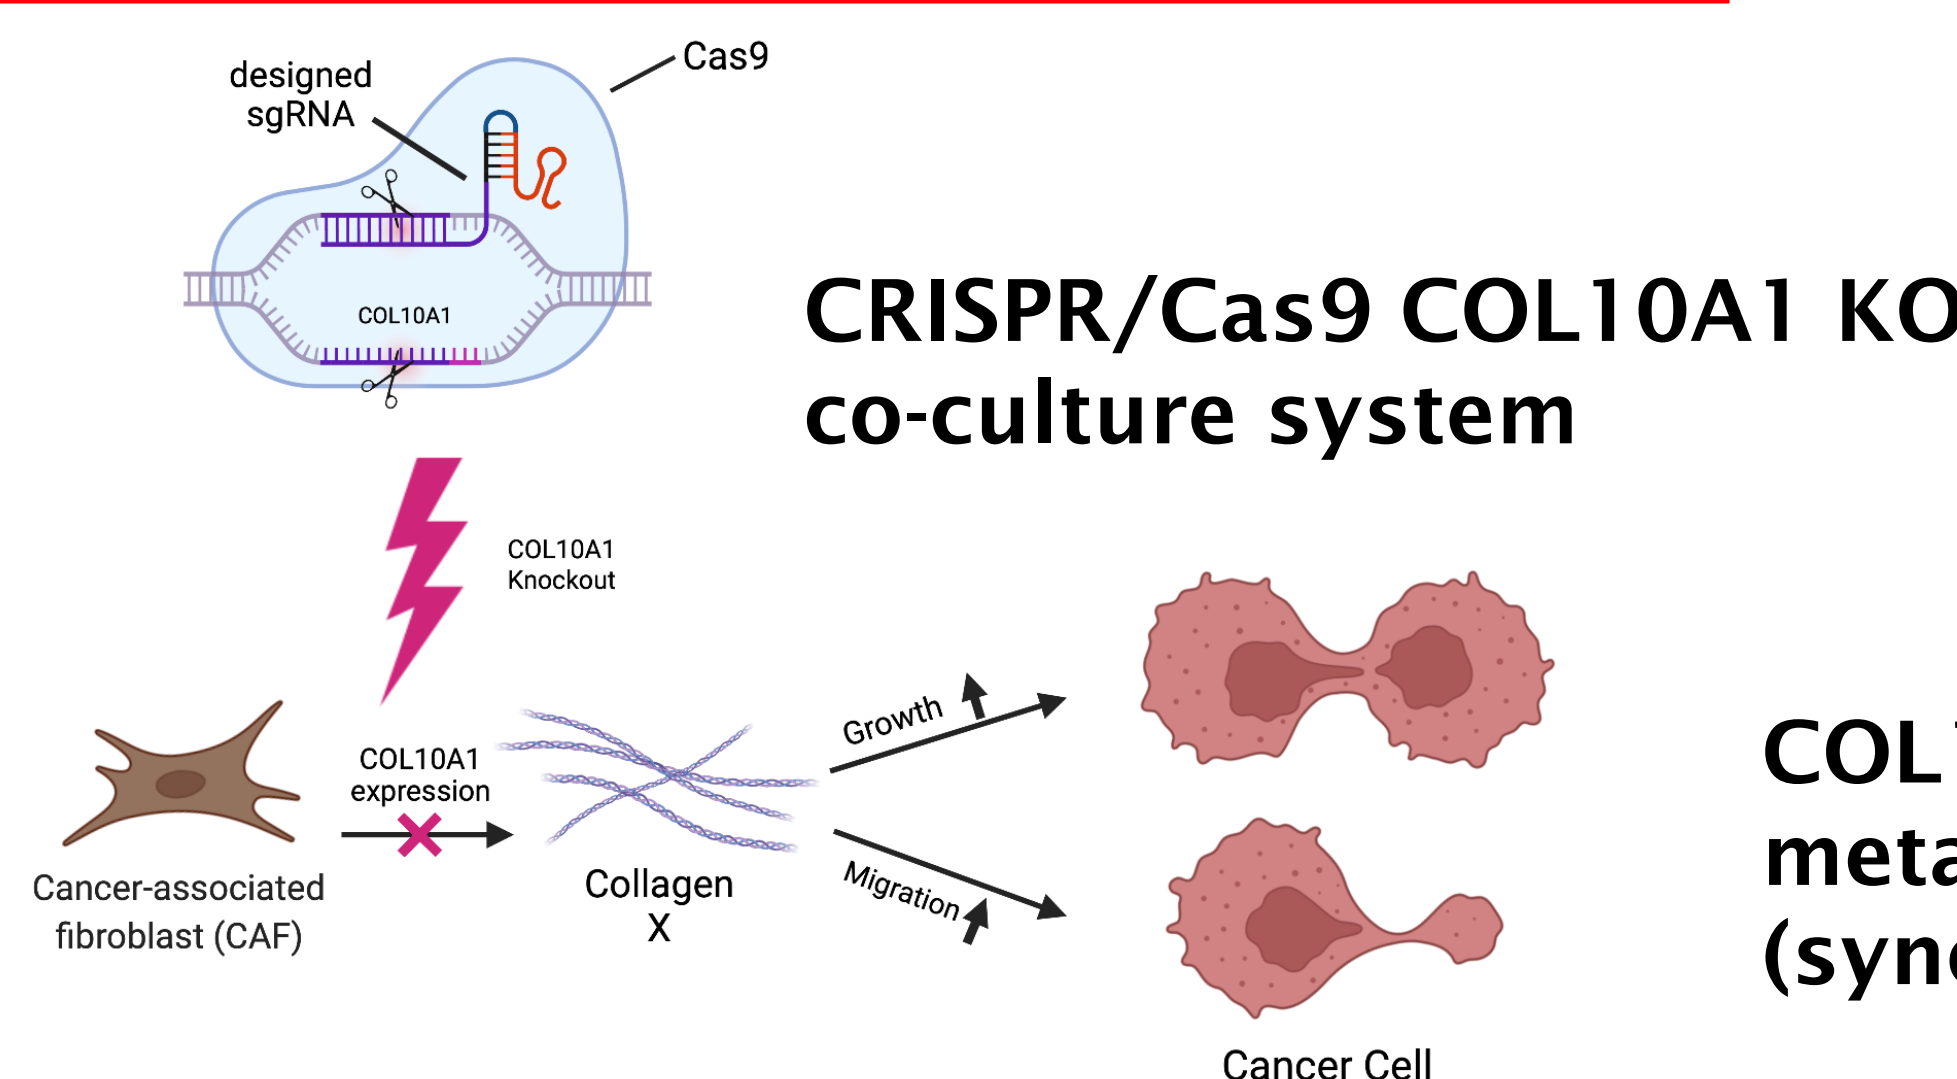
designed sgRNA

Cas9

COL10A1

CRISPR/Cas9 COL10A1 KO
co-culture system

COL10A1 Knockout

COL10A1 expression

Collagen X

Growth

Migration

Cancer-associated fibroblast (CAF)

Cancer Cell

COL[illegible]
meta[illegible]
(syn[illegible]